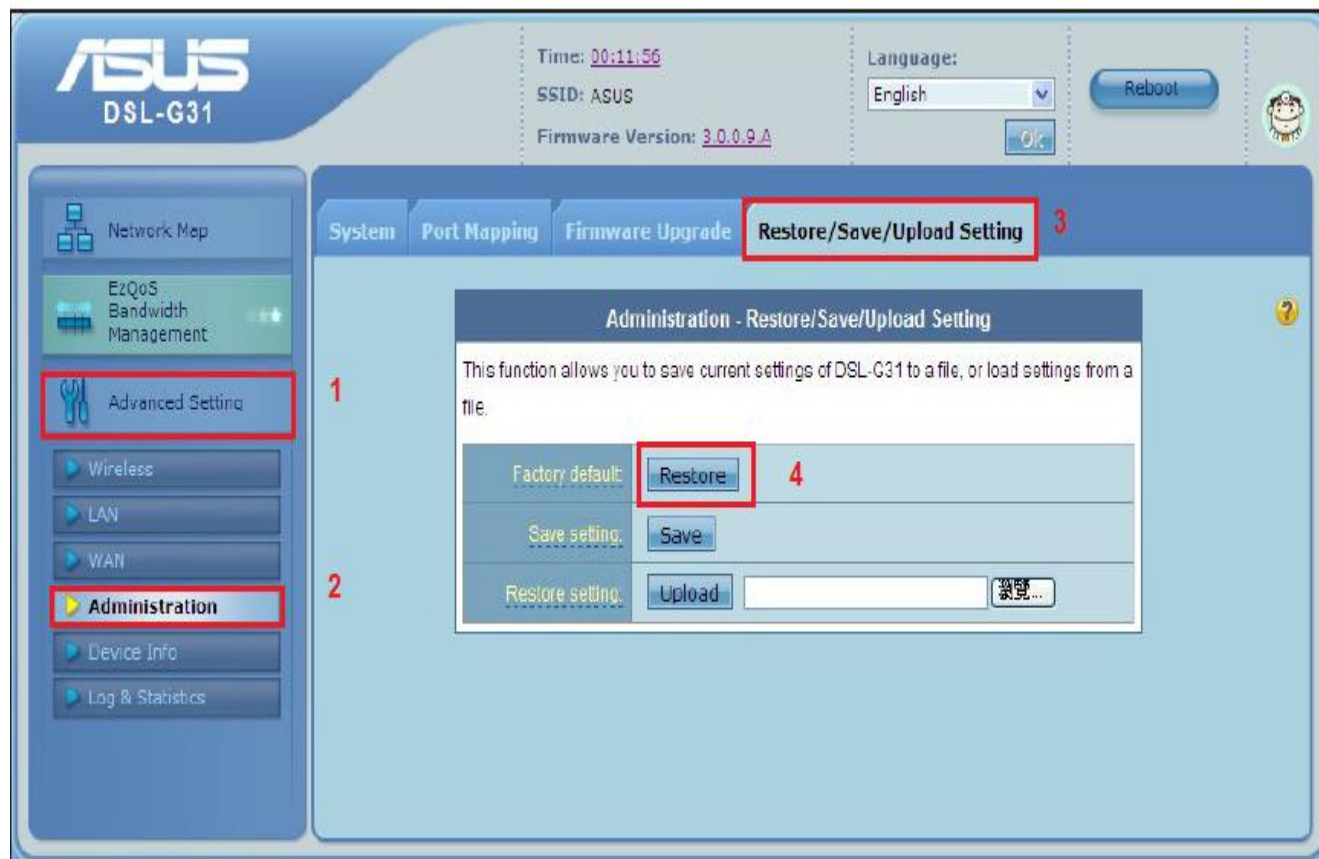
ASUS
DSL-G31

Time: 00:11:56
SSID: ASUS
Firmware Version: 3.0.0.9.A

Language:
English
Ok

Reboot

Network Map
EzQoS Bandwidth Management
Advanced Setting
1
Wireless
LAN
WAN
Administration
2
Device Info
Log & Statistics

System | Port Mapping | Firmware Upgrade | Restore/Save/Upload Setting
3

Administration - Restore/Save/Upload Setting

This function allows you to save current settings of DSL-G31 to a file, or load settings from a file.

| | |
|---|---|
| Factory default: | Restore 4 |
| Save setting: | Save |
| Restore setting: | Upload 瀏覽... |